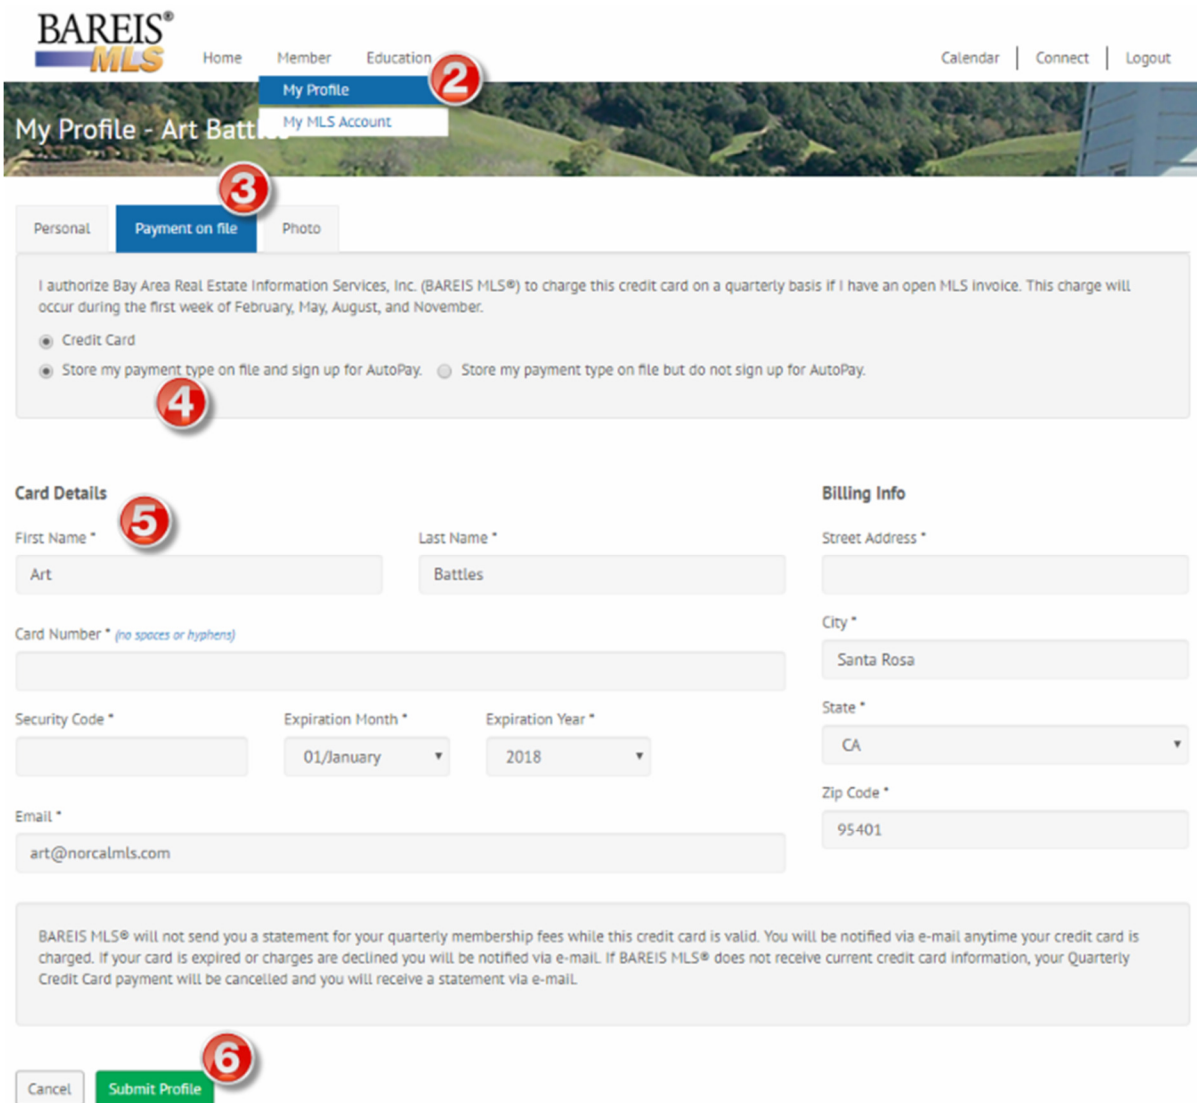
BAREIS®
MLS

Home Member Education

My Profile
My MLS Account

2

Calendar | Connect | Logout

My Profile - Art Batt

3

Personal | Payment on file | Photo

I authorize Bay Area Real Estate Information Services, Inc. (BAREIS MLS®) to charge this credit card on a quarterly basis if I have an open MLS invoice. This charge will occur during the first week of February, May, August, and November.

Credit Card

Store my payment type on file and sign up for AutoPay. Store my payment type on file but do not sign up for AutoPay.

4

Card Details

5

First Name *
Art

Last Name *
Battles

Card Number * (no spaces or hyphens)

Security Code *

Expiration Month *
01/January

Expiration Year *
2018

Email *
art@norcalmls.com

Billing Info

Street Address *

City *
Santa Rosa

State *
CA

Zip Code *
95401

BAREIS MLS® will not send you a statement for your quarterly membership fees while this credit card is valid. You will be notified via e-mail anytime your credit card is charged. If your card is expired or charges are declined you will be notified via e-mail. If BAREIS MLS® does not receive current credit card information, your Quarterly Credit Card payment will be cancelled and you will receive a statement via e-mail.

6

Cancel Submit Profile